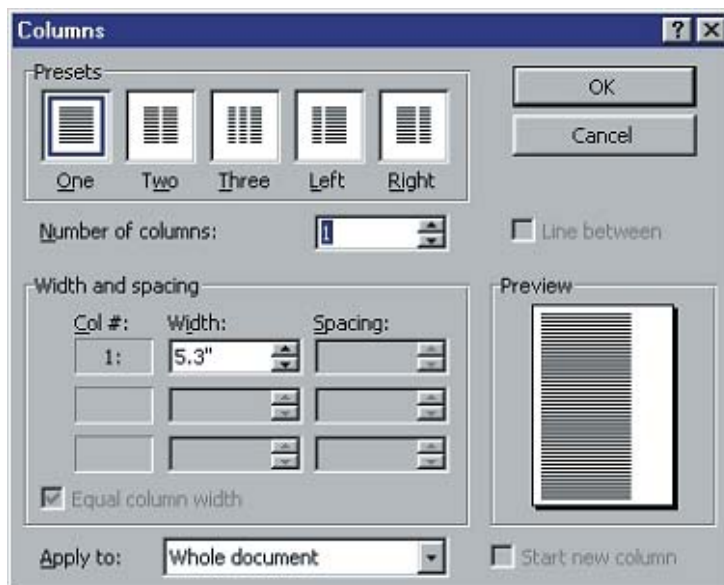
Columns

Presets

One Two Three Left Right

OK

Cancel

Number of columns: 1

Line between

Width and spacing

Col #: Width: Spacing:

1: 5.3"

Equal column width

Preview

Apply to: Whole document

Start new column